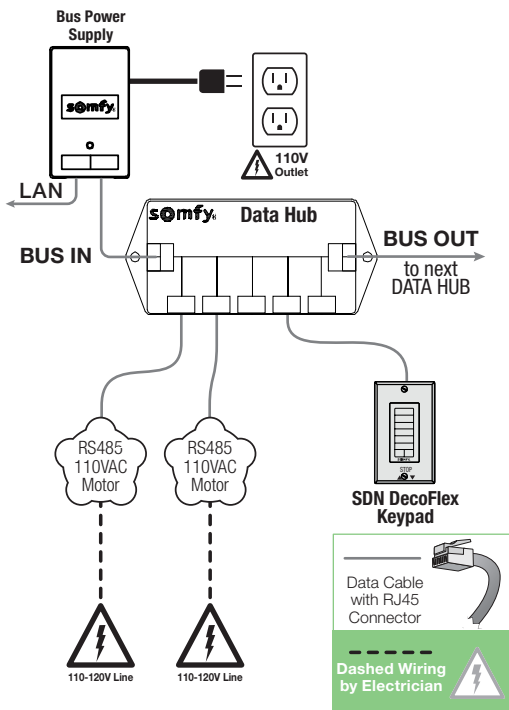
Bus Power Supply

somfy

110V Outlet

LAN

somfy Data Hub

BUS IN

BUS OUT
to next DATA HUB

RS485 110VAC Motor

RS485 110VAC Motor

STOP

SDN DecoFlex Keypad

110-120V Line

110-120V Line

Data Cable with RJ45 Connector

Dashed Wiring by Electrician